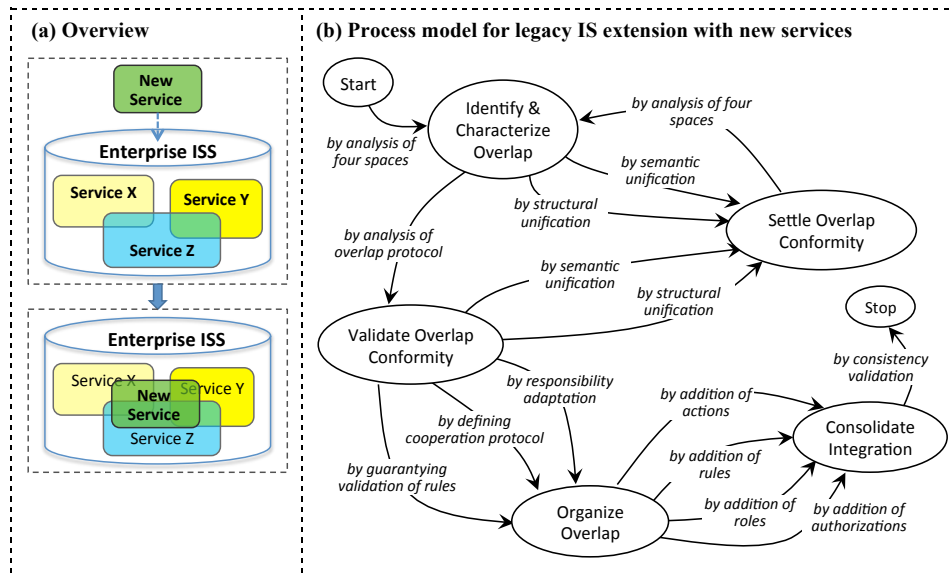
(a) Overview

New Service

Enterprise ISS

Service X

Service Y

Service Z

Enterprise ISS

Service X

Service Y

New Service

Service Z

(b) Process model for legacy IS extension with new services

Start

by analysis of four spaces

Identify & Characterize Overlap

by analysis of four spaces

by semantic unification

by structural unification

Settle Overlap Conformity

by analysis of overlap protocol

by semantic unification

by structural unification

Stop

Validate Overlap Conformity

by consistency validation

by responsibility adaptation

by addition of actions

by defining cooperation protocol

by addition of rules

Consolidate Integration

by guarantying validation of rules

by addition of roles

by addition of authorizations

Organize Overlap